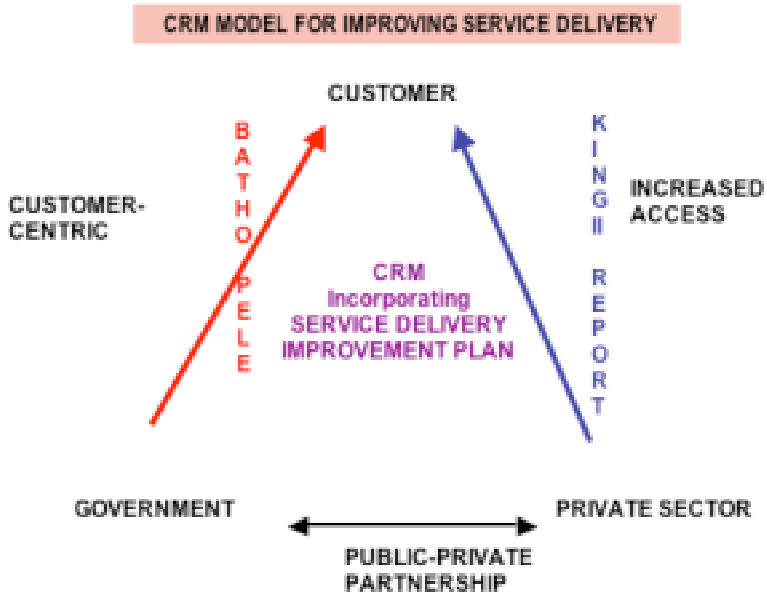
CRM MODEL FOR IMPROVING SERVICE DELIVERY

CUSTOMER

BATHO PELE

KING II REPORT

CUSTOMER-CENTRIC

INCREASED ACCESS

CRM Incorporating SERVICE DELIVERY IMPROVEMENT PLAN

GOVERNMENT

PRIVATE SECTOR

PUBLIC-PRIVATE PARTNERSHIP